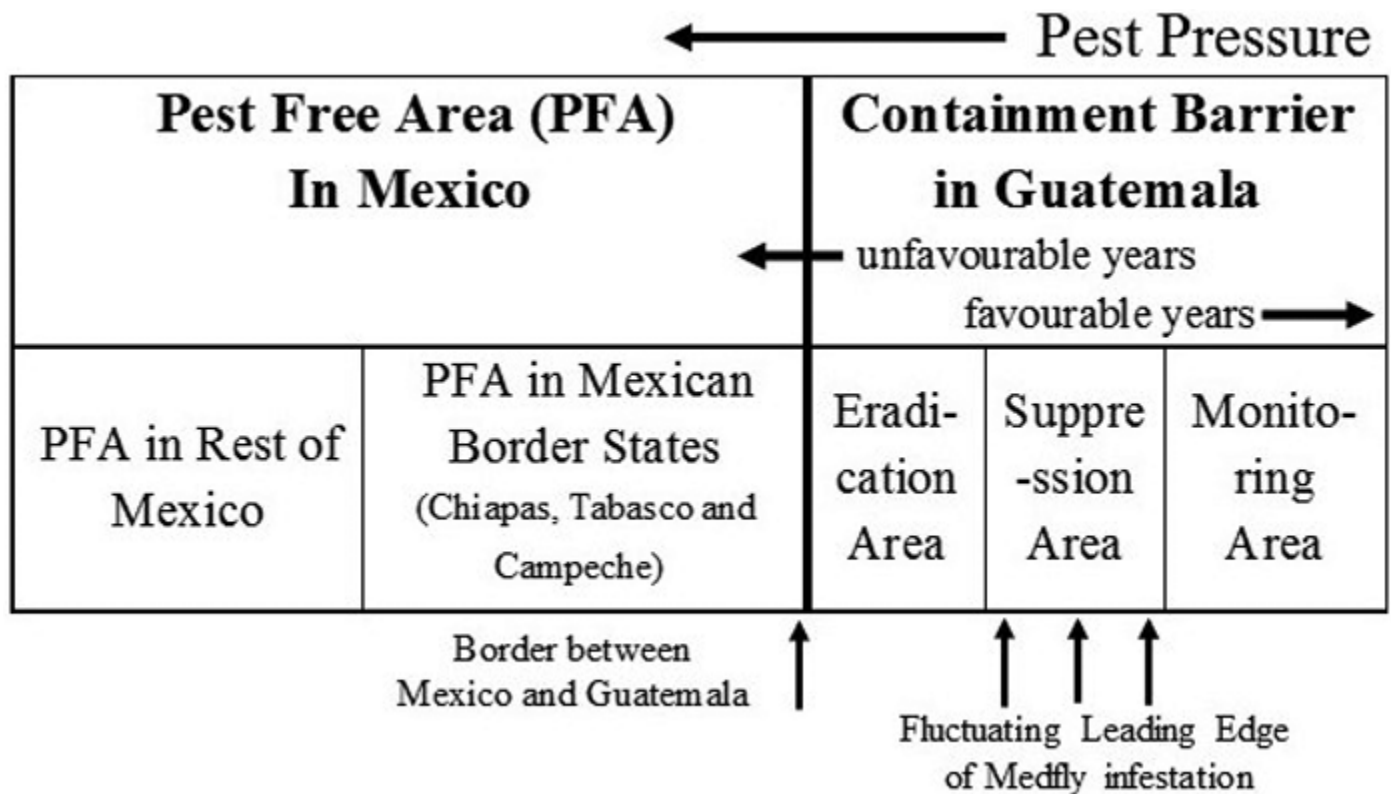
Pest Pressure

| Pest Free Area (PFA) In Mexico | | Containment Barrier in Guatemala unfavourable years favourable years | | |
|---|---|---|---|---|
| PFA in Rest of Mexico | PFA in Mexican Border States (Chiapas, Tabasco and Campeche) | Eradication Area | Suppression Area | Monitoring Area |

Border between Mexico and Guatemala

Fluctuating Leading Edge of Medfly infestation